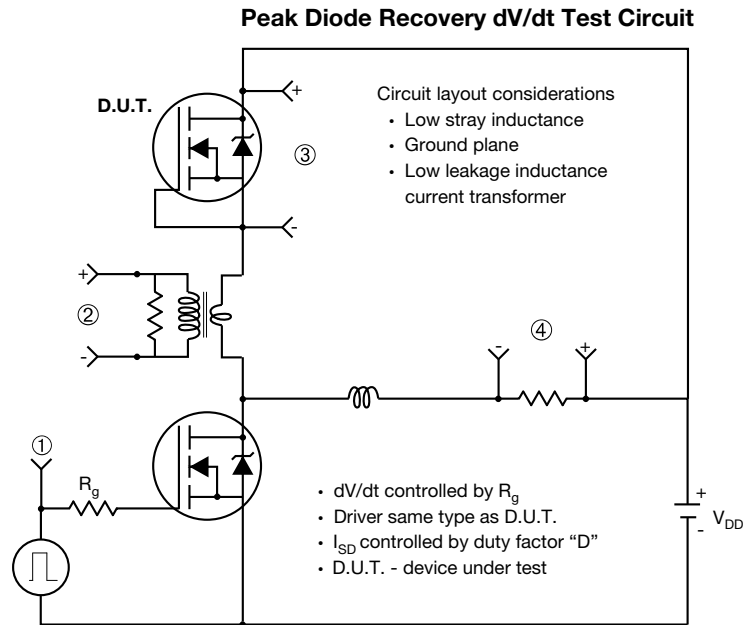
Peak Diode Recovery dV/dt Test Circuit

D.U.T.

+

③

Circuit layout considerations
• Low stray inductance
• Ground plane
• Low leakage inductance current transformer

-

+

②

-

④

-

+

①

$R_g$

• dV/dt controlled by $R_g$
• Driver same type as D.U.T.
• $I_{SD}$ controlled by duty factor "D"
• D.U.T. - device under test

+

-

$V_{DD}$